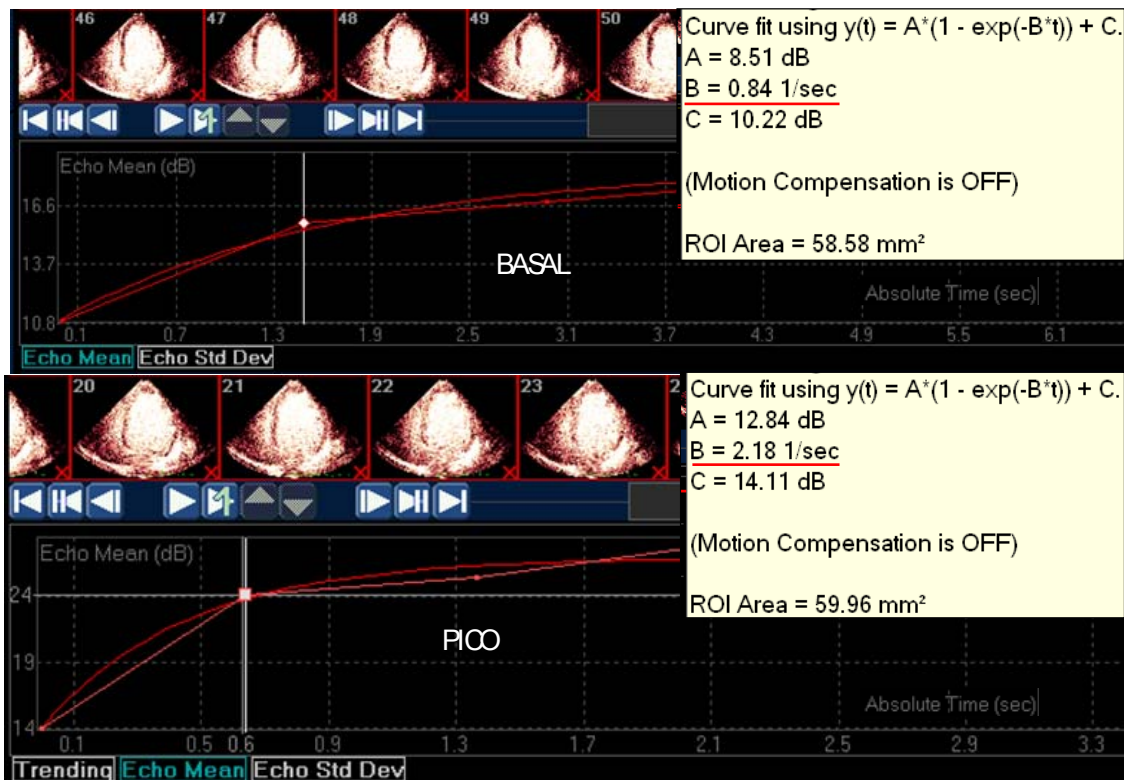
46 47 48 49 50

Curve fit using y(t) = A*(1 - exp(-B*t)) + C.
A = 8.51 dB
B = 0.84 1/sec
C = 10.22 dB

(Motion Compensation is OFF)

ROI Area = 58.58 mm²

Echo Mean (dB)

16.6

13.7

10.8

BASAL

Absolute Time (sec)

0.1 0.7 1.3 1.9 2.5 3.1 3.7 4.3 4.9 5.5 6.1

Echo Mean Echo Std Dev

20 21 22 23

Curve fit using y(t) = A*(1 - exp(-B*t)) + C.
A = 12.84 dB
B = 2.18 1/sec
C = 14.11 dB

(Motion Compensation is OFF)

ROI Area = 59.96 mm²

Echo Mean (dB)

24

19

14

PICO

Absolute Time (sec)

0.1 0.5 0.6 0.9 1.3 1.7 2.1 2.5 2.9 3.3

Trending Echo Mean Echo Std Dev